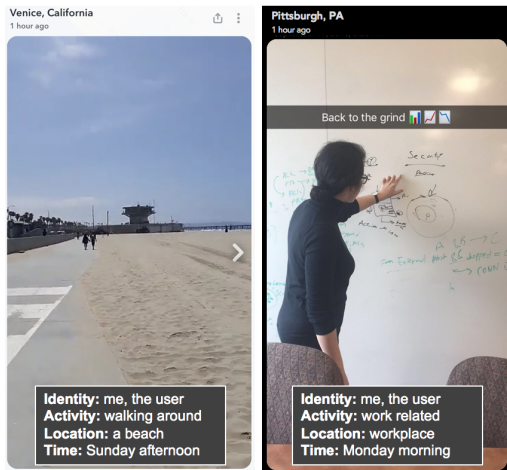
Venice, California
1 hour ago

Identity: me, the user
Activity: walking around
Location: a beach
Time: Sunday afternoon

Pittsburgh, PA
1 hour ago

Back to the grind 📊📈📉

Security

Identity: me, the user
Activity: work related
Location: workplace
Time: Monday morning